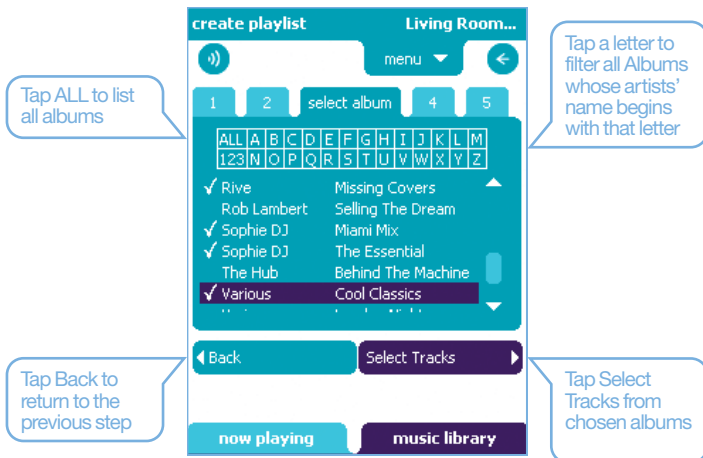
create playlist Living Room...

menu

Tap ALL to list all albums

Tap a letter to filter all Albums whose artists' name begins with that letter

1 2 select album 4 5

| ALL | A | B | C | D | E | F | G | H | I | J | K | L | M |
|---|---|---|---|---|---|---|---|---|---|---|---|---|---|
| 123 | N | O | P | Q | R | S | T | U | V | W | X | Y | Z |

✓ Rive Missing Covers
Rob Lambert Selling The Dream
✓ Sophie DJ Miami Mix
✓ Sophie DJ The Essential
The Hub Behind The Machine
✓ Various Cool Classics
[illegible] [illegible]

Back Select Tracks

Tap Back to return to the previous step

Tap Select Tracks from chosen albums

now playing music library